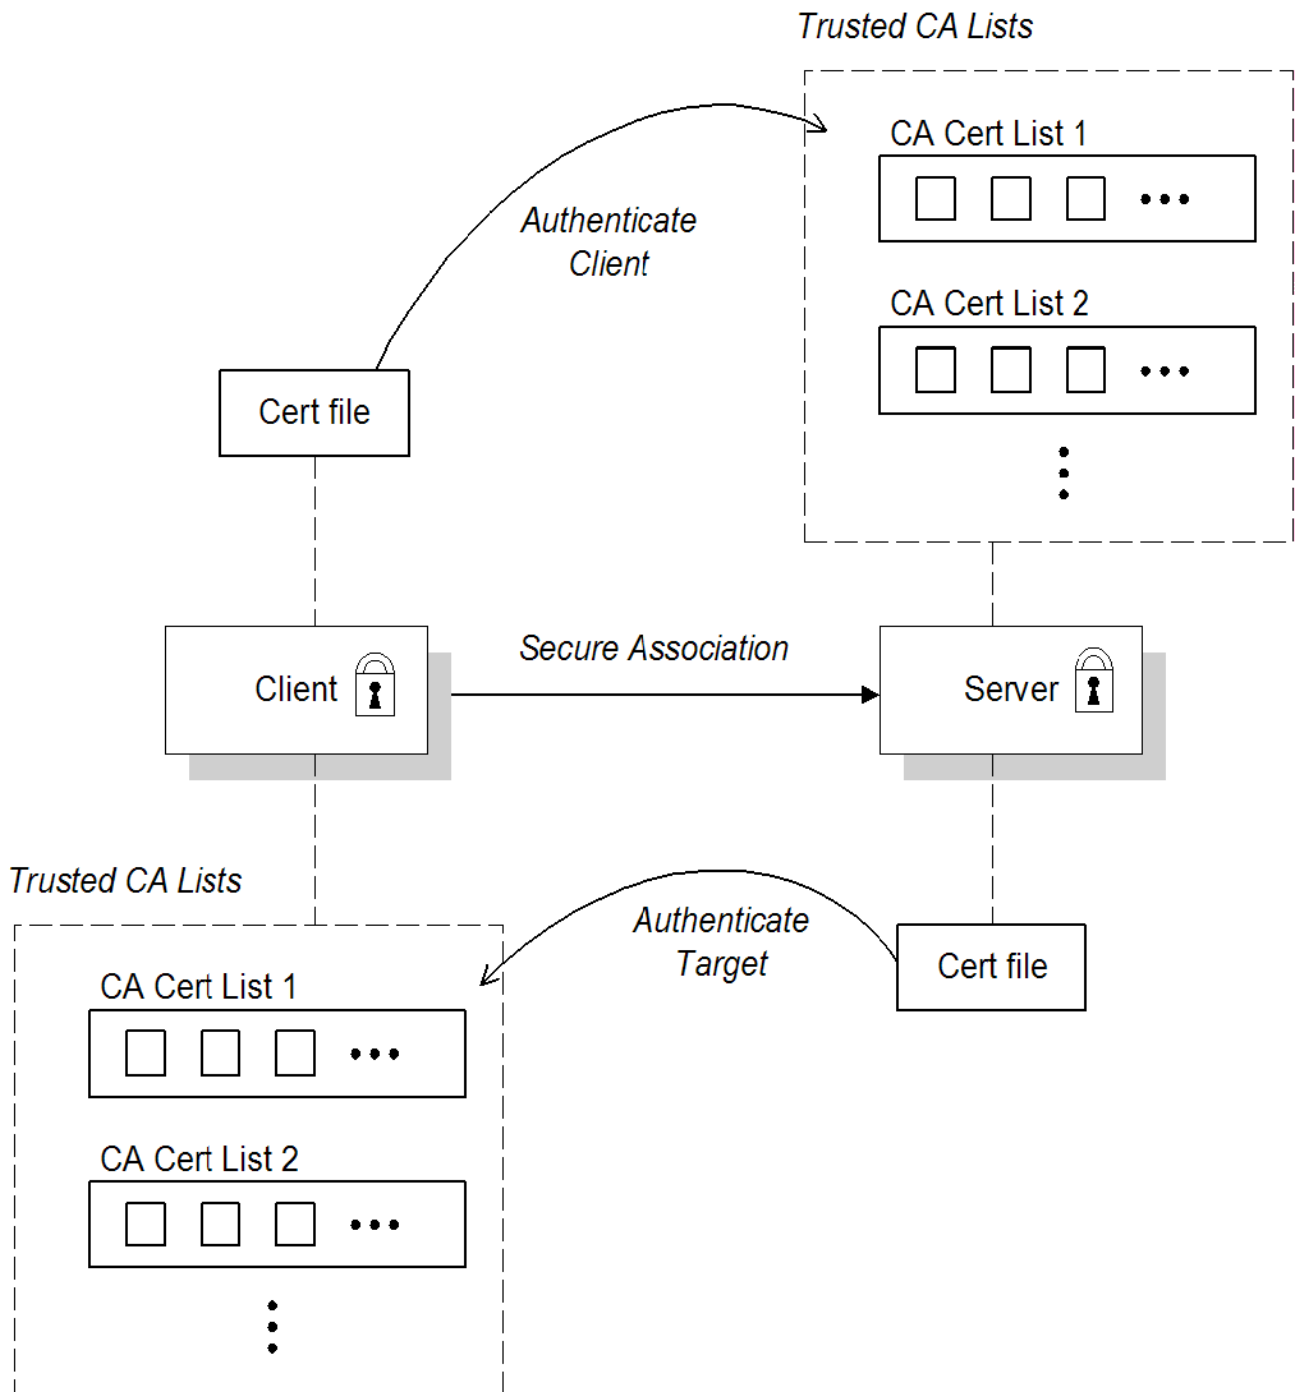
Trusted CA Lists

CA Cert List 1

•••

CA Cert List 2

•••

Authenticate Client

Cert file

Client

Secure Association

Server

Trusted CA Lists

Authenticate Target

Cert file

CA Cert List 1

•••

CA Cert List 2

•••